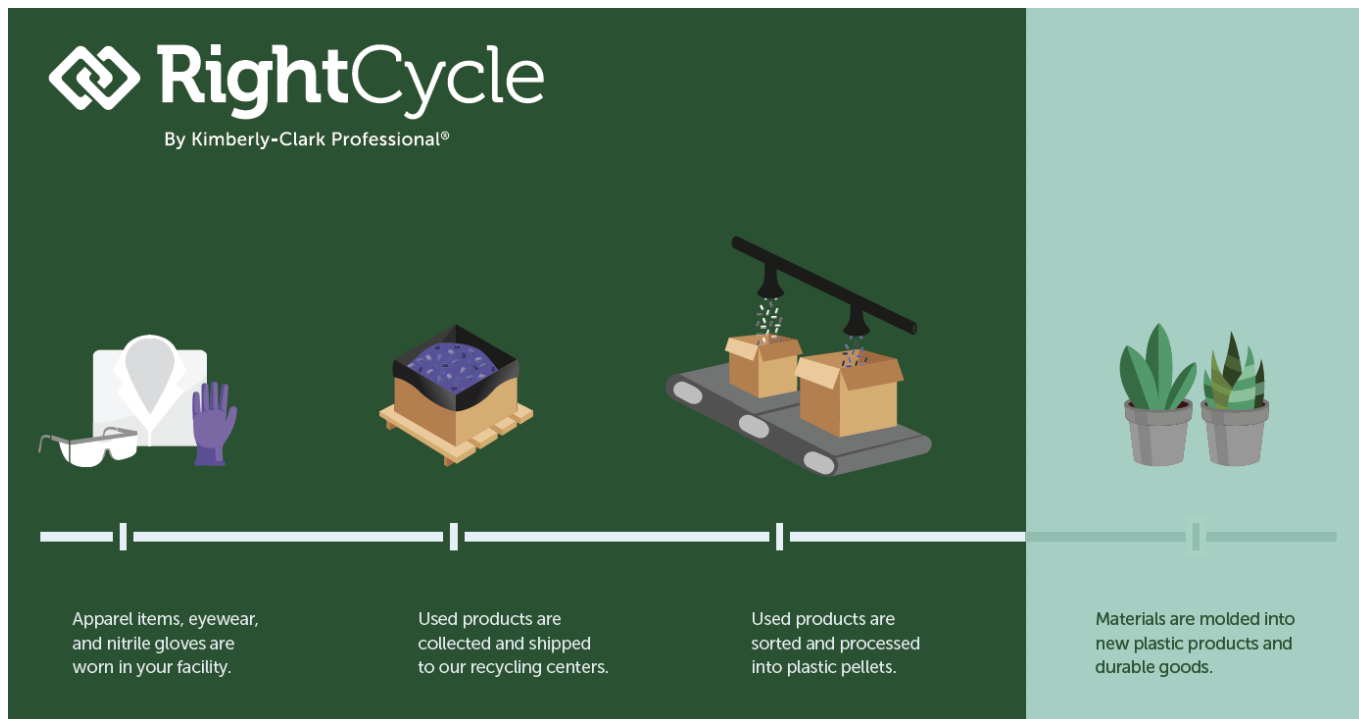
RightCycle
By Kimberly-Clark Professional®

Apparel items, eyewear, and nitrile gloves are worn in your facility.

Used products are collected and shipped to our recycling centers.

Used products are sorted and processed into plastic pellets.

Materials are molded into new plastic products and durable goods.